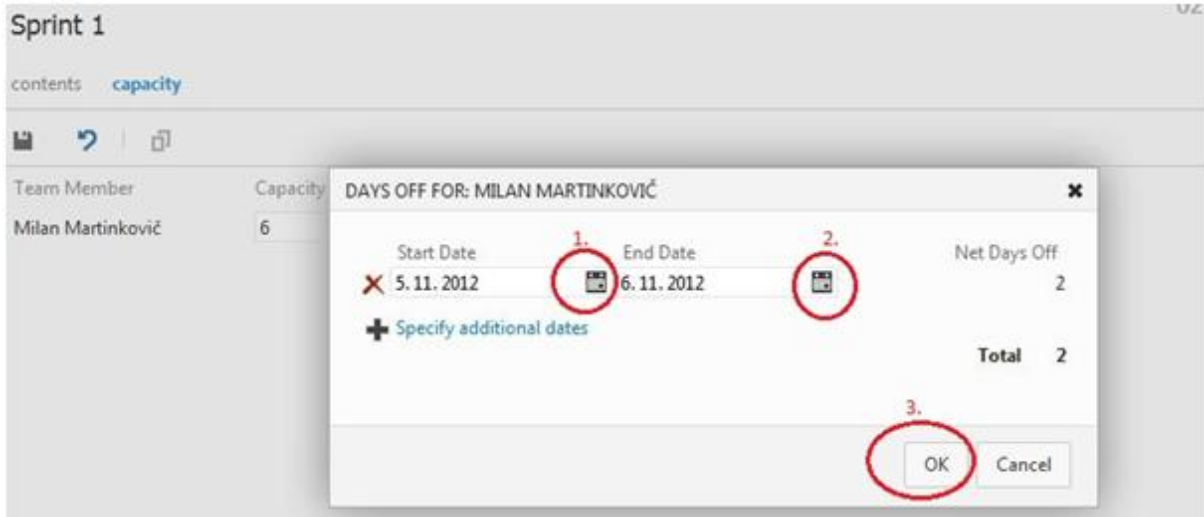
Sprint 1

contents capacity

Team Member
Milan Martinkovič

Capacity
6

DAYS OFF FOR: MILAN MARTINKOVIČ

1. 2.

Start Date
5. 11. 2012

End Date
6. 11. 2012

Net Days Off
2

Specify additional dates

Total 2

3.

OK Cancel